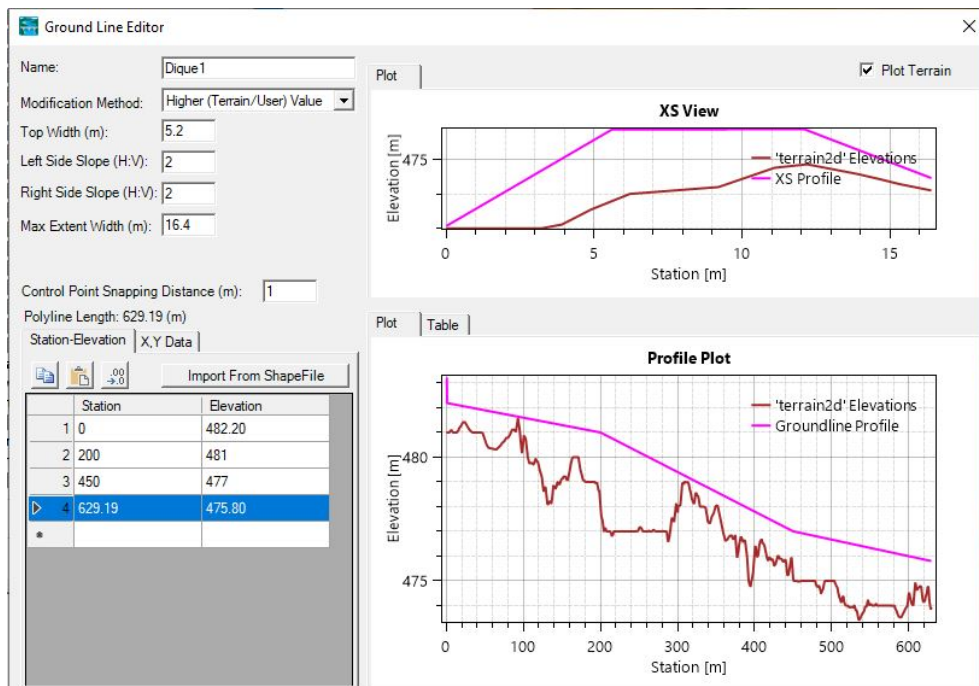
Ground Line Editor

Name: Dique1

Modification Method: Higher (Terrain/User) Value

Top Width (m): 5.2

Left Side Slope (H:V): 2

Right Side Slope (H:V): 2

Max Extent Width (m): 16.4

Control Point Snapping Distance (m): 1

Polyline Length: 629.19 (m)

Station-Elevation | X,Y Data

Import From ShapeFile

| | Station | Elevation |
|---|---|---|
| 1 | 0 | 482.20 |
| 2 | 200 | 481 |
| 3 | 450 | 477 |
| 4 | 629.19 | 475.80 |
| * | | |

Plot

Plot Terrain

XS View

Elevation [m]

475

'terrain2d' Elevations
XS Profile

0 5 10 15

Station [m]

Plot | Table

Profile Plot

'terrain2d' Elevations
Groundline Profile

Elevation [m]

480

475

0 100 200 300 400 500 600

Station [m]